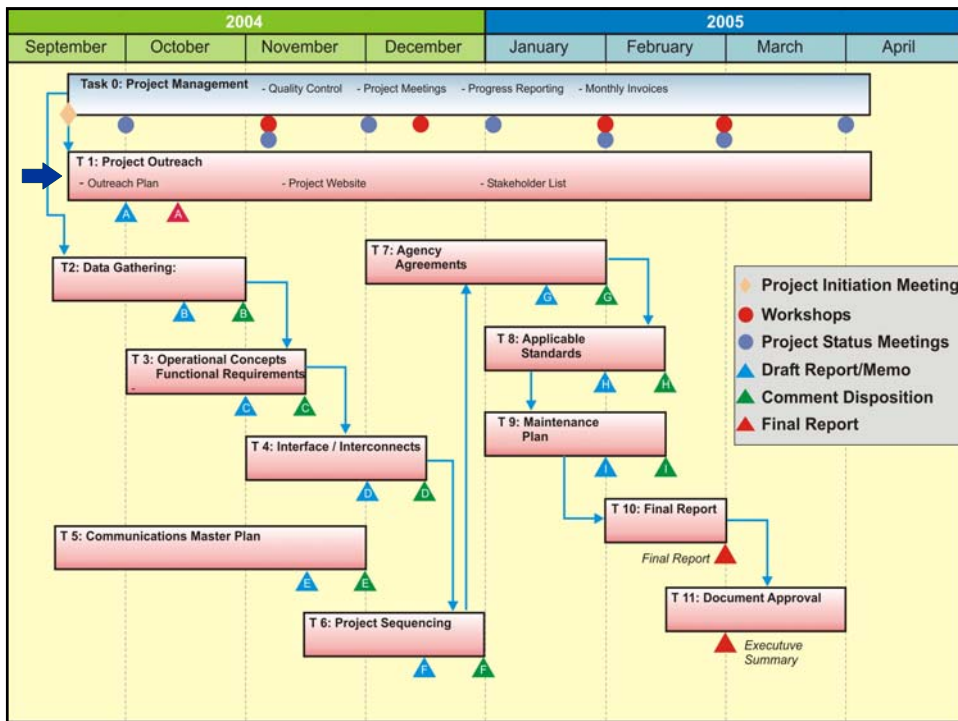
2004

2005

| September | October | November | December | January | February | March | April |
|---|---|---|---|---|---|---|---|

Task 0: Project Management - Quality Control - Project Meetings - Progress Reporting - Monthly Invoices

T 1: Project Outreach
- Outreach Plan - Project Website - Stakeholder List

A A

T2: Data Gathering:

B B

T 3: Operational Concepts Functional Requirements
-

C C

T 4: Interface / Interconnects

D D

T 5: Communications Master Plan

E E

T 6: Project Sequencing

F F

T 7: Agency Agreements

G G

T 8: Applicable Standards

H H

T 9: Maintenance Plan

I I

T 10: Final Report

Final Report

T 11: Document Approval

Executuve Summary

Project Initiation Meeting
Workshops
Project Status Meetings
Draft Report/Memo
Comment Disposition
Final Report